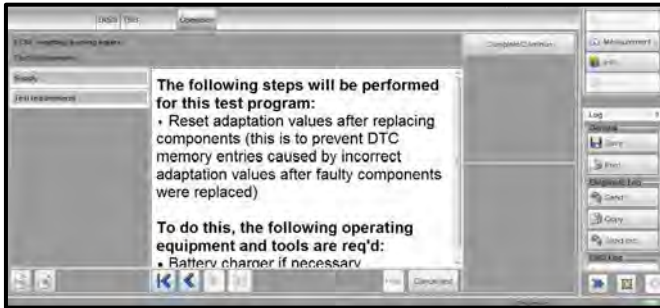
The following steps will be performed for this test program:
• Reset adaptation values after replacing components (this is to prevent DTC memory entries caused by incorrect adaptation values after faulty components were replaced)

To do this, the following operating equipment and tools are req'd:
• Battery charger if necessary

Complete/Continue

Measurement

Log

Save

Print

Send

Copy

Cancelled

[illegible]